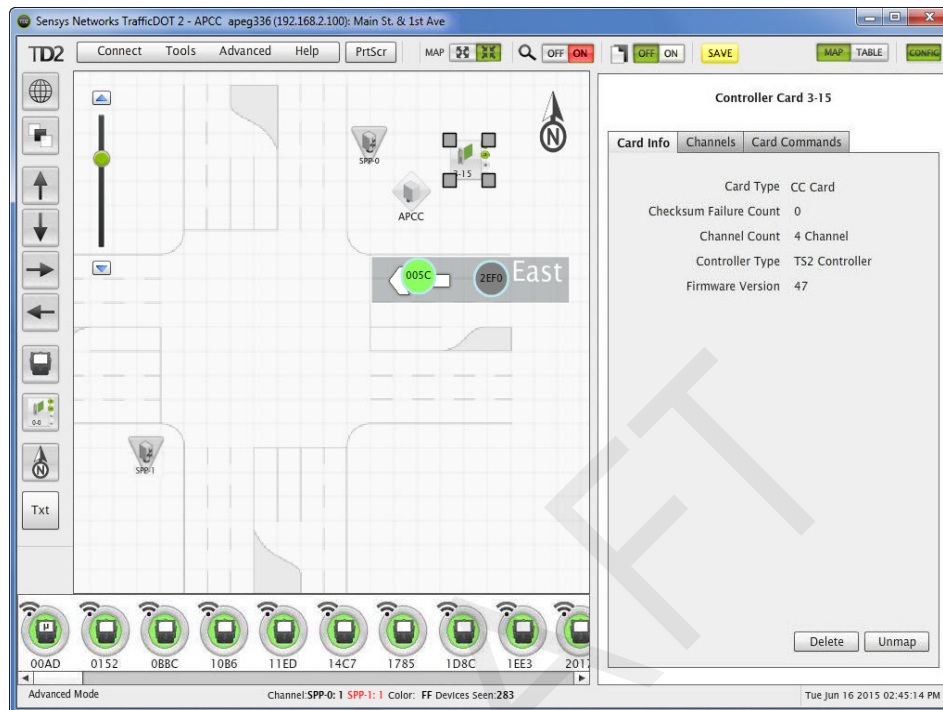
Sensys Networks TrafficDOT 2 - APCC apeg336 (192.168.2.100): Main St. & 1st Ave

TD2 Connect Tools Advanced Help PrtScr MAP OFF ON OFF ON SAVE MAP TABLE CONFIG

SPP-0
3-15
APCC
005C
2EF0
East
SPP-1
0-8
Txt

Controller Card 3-15

Card Info Channels Card Commands

| | |
|---|---|
| Card Type | CC Card |
| Checksum Failure Count | 0 |
| Channel Count | 4 Channel |
| Controller Type | TS2 Controller |
| Firmware Version | 47 |

Delete Unmap

00AD 0152 0BBC 10B6 11ED 14C7 1785 1D8C 1EE3 2017

Advanced Mode Channel:SPP-0: 1 SPP-1: 1 Color: FF Devices Seen:283 Tue Jun 16 2015 02:45:14 PM

DRAFT